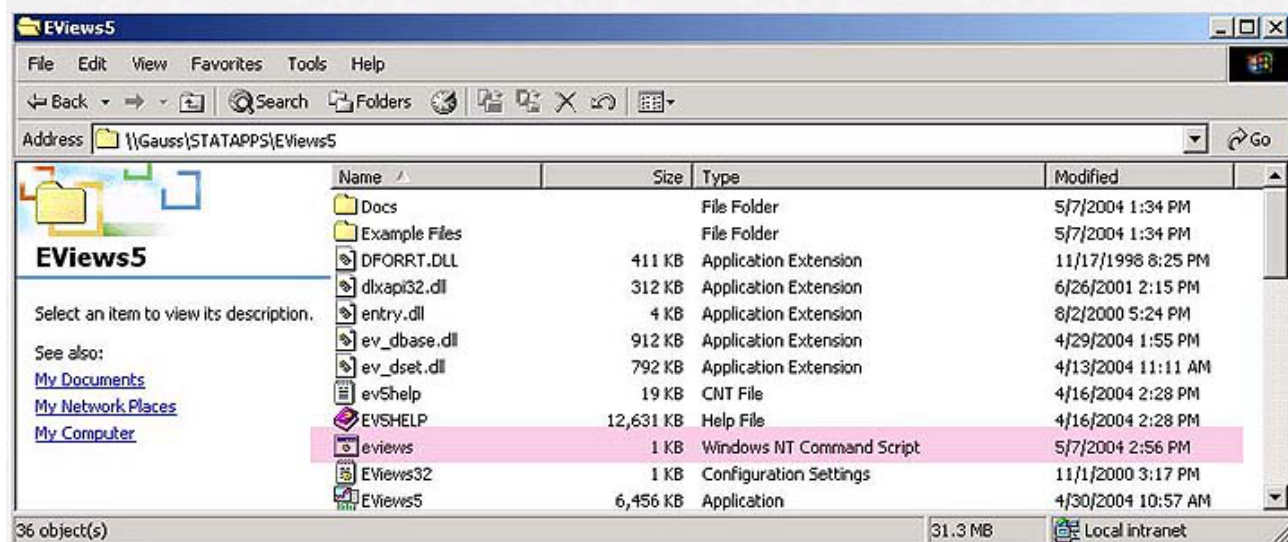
EViews5

File Edit View Favorites Tools Help

Back Search Folders

Address \\Gauss\STATAPPS\EViews5 Go

EViews5

Select an item to view its description.

See also:
My Documents
My Network Places
My Computer

| Name | Size | Type | Modified |
|---|---|---|---|
| Docs | | File Folder | 5/7/2004 1:34 PM |
| Example Files | | File Folder | 5/7/2004 1:34 PM |
| DFORRT.DLL | 411 KB | Application Extension | 11/17/1998 8:25 PM |
| dlxapi32.dll | 312 KB | Application Extension | 6/26/2001 2:15 PM |
| entry.dll | 4 KB | Application Extension | 8/2/2000 5:24 PM |
| ev_dbase.dll | 912 KB | Application Extension | 4/29/2004 1:55 PM |
| ev_dset.dll | 792 KB | Application Extension | 4/13/2004 11:11 AM |
| ev5help | 19 KB | CNT File | 4/16/2004 2:28 PM |
| EV5HELP | 12,631 KB | Help File | 4/16/2004 2:28 PM |
| eviews | 1 KB | Windows NT Command Script | 5/7/2004 2:56 PM |
| EViews32 | 1 KB | Configuration Settings | 11/1/2000 3:17 PM |
| EViews5 | 6,456 KB | Application | 4/30/2004 10:57 AM |

36 object(s) 31.3 MB Local intranet